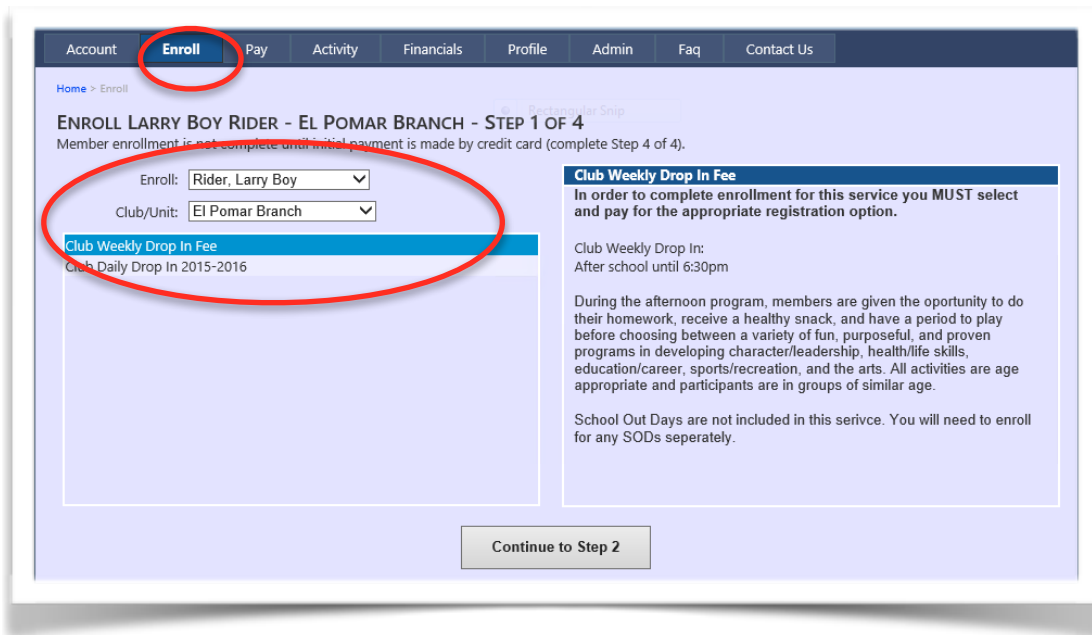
Account Enroll Pay Activity Financials Profile Admin Faq Contact Us

Home > Enroll

Rectangular Snip

ENROLL LARRY BOY RIDER - EL POMAR BRANCH - STEP 1 OF 4

Member enrollment is not complete until initial payment is made by credit card (complete Step 4 of 4).

Enroll: Rider, Larry Boy

Club/Unit: El Pomar Branch

Club Weekly Drop In Fee
Club Daily Drop In 2015-2016

Club Weekly Drop In Fee

In order to complete enrollment for this service you MUST select and pay for the appropriate registration option.

Club Weekly Drop In:
After school until 6:30pm

During the afternoon program, members are given the oportunity to do their homework, receive a healthy snack, and have a period to play before choosing between a variety of fun, purposeful, and proven programs in developing character/leadership, health/life skills, education/career, sports/recreation, and the arts. All activities are age appropriate and participants are in groups of similar age.

School Out Days are not included in this serivce. You will need to enroll for any SODs seperately.

Continue to Step 2